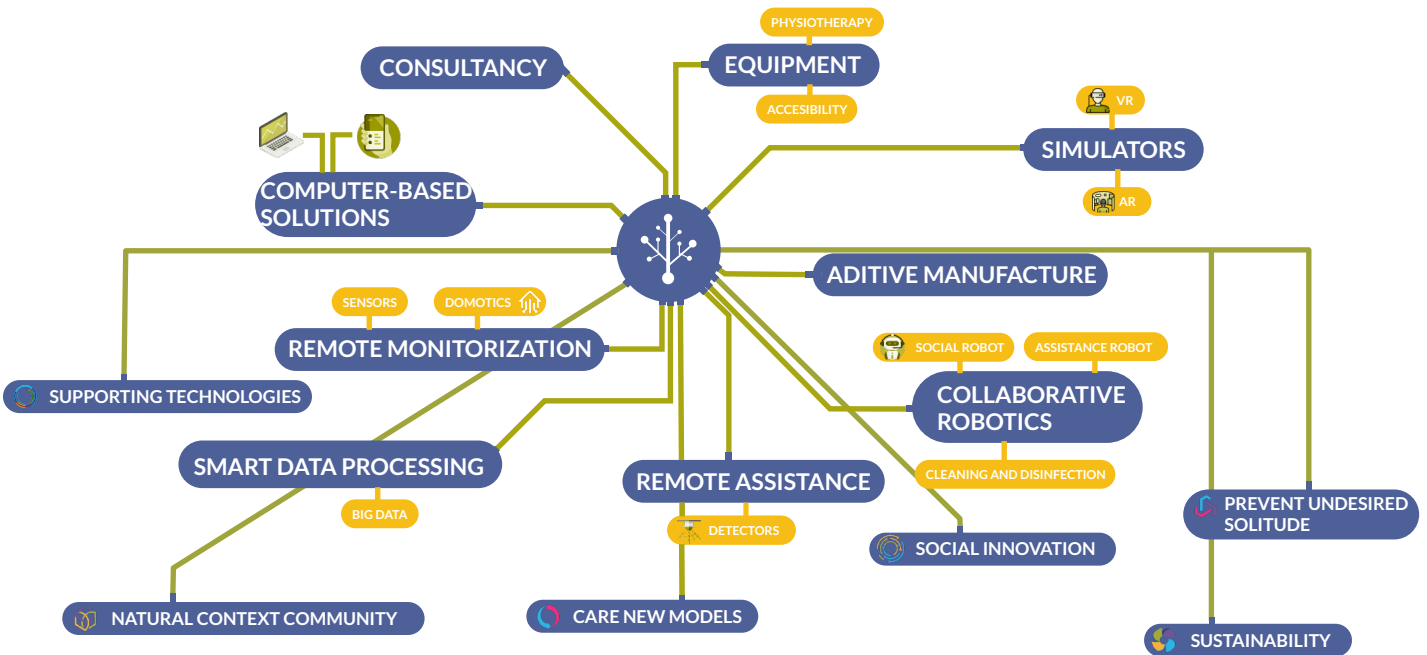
PHYSIOTHERAPY
CONSULTANCY
EQUIPMENT
ACCESIBILITY
VR
SIMULATORS
AR
COMPUTER-BASED SOLUTIONS
ADITIVE MANUFACTURE
SENSORS
DOMOTICS
REMOTE MONITORIZATION
SOCIAL ROBOT
ASSISTANCE ROBOT
SUPPORTING TECHNOLOGIES
COLLABORATIVE ROBOTICS
SMART DATA PROCESSING
REMOTE ASSISTANCE
CLEANING AND DISINFECTION
BIG DATA
DETECTORS
PREVENT UNDESIRED SOLITUDE
SOCIAL INNOVATION
NATURAL CONTEXT COMMUNITY
CARE NEW MODELS
SUSTAINABILITY